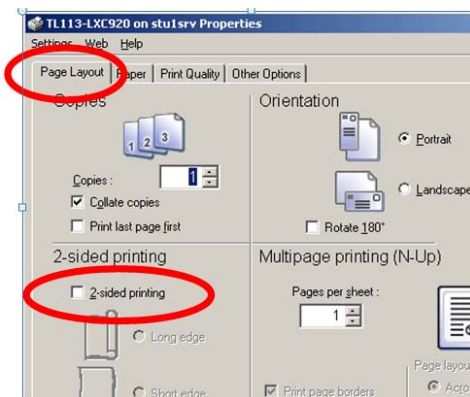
TL113-LXC920 on stu1srv Properties
Settings Web Help
Page Layout Paper Print Quality Other Options
Copies
1 2 3
Copies : 1
Collate copies
Print last page first
Orientation
Portrait
Landscape
Rotate 180°
2-sided printing
2-sided printing
Long edge
Short edge
Multipage printing (N-Up)
Pages per sheet :
1
Print page borders
Page layout
Acro